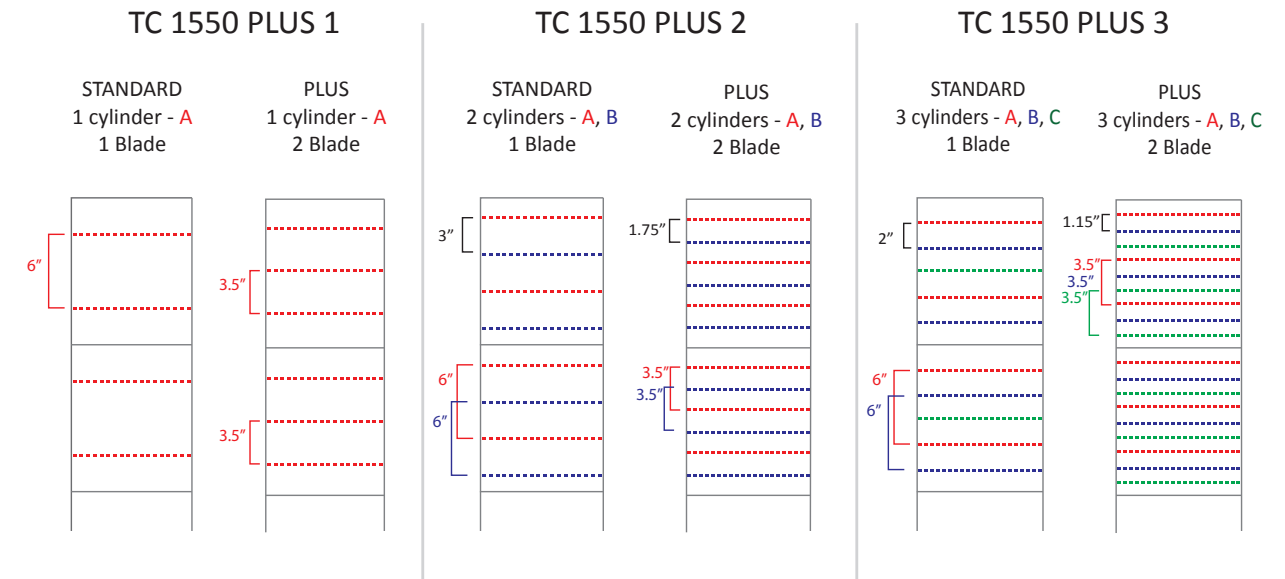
TC 1550 PLUS 1

STANDARD
1 cylinder - A
1 Blade

6″

PLUS
1 cylinder - A
2 Blade

3.5″

3.5″

TC 1550 PLUS 2

STANDARD
2 cylinders - A, B
1 Blade

3″

6″
6″

PLUS
2 cylinders - A, B
2 Blade

1.75″

3.5″
3.5″

TC 1550 PLUS 3

STANDARD
3 cylinders - A, B, C
1 Blade

2″

6″
6″

PLUS
3 cylinders - A, B, C
2 Blade

1.15″

3.5″
3.5″
3.5″